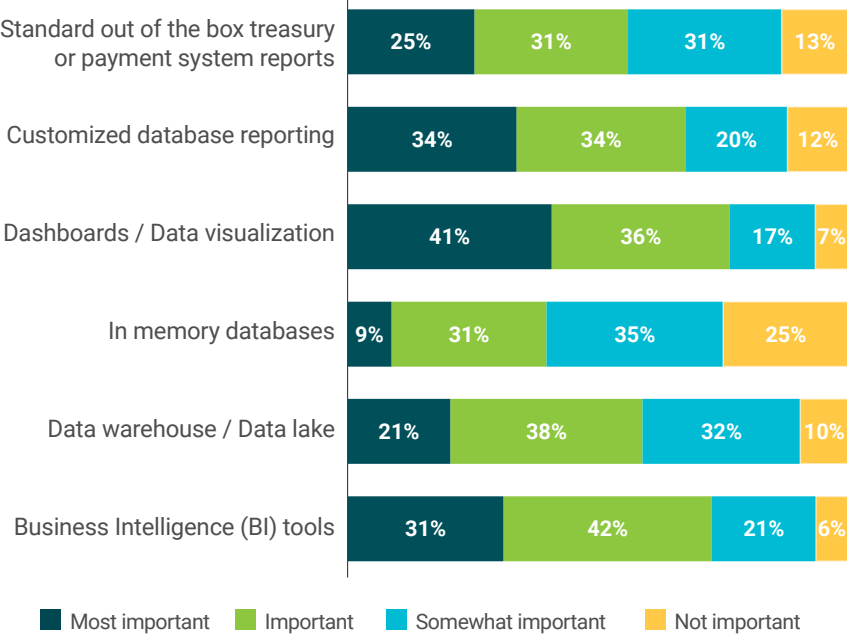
| | Most important | Important | Somewhat important | Not important |
|---|---|---|---|---|
| Standard out of the box treasury or payment system reports | 25% | 31% | 31% | 13% |
| Customized database reporting | 34% | 34% | 20% | 12% |
| Dashboards / Data visualization | 41% | 36% | 17% | 7% |
| In memory databases | 9% | 31% | 35% | 25% |
| Data warehouse / Data lake | 21% | 38% | 32% | 10% |
| Business Intelligence (BI) tools | 31% | 42% | 21% | 6% |

Most important   Important   Somewhat important   Not important